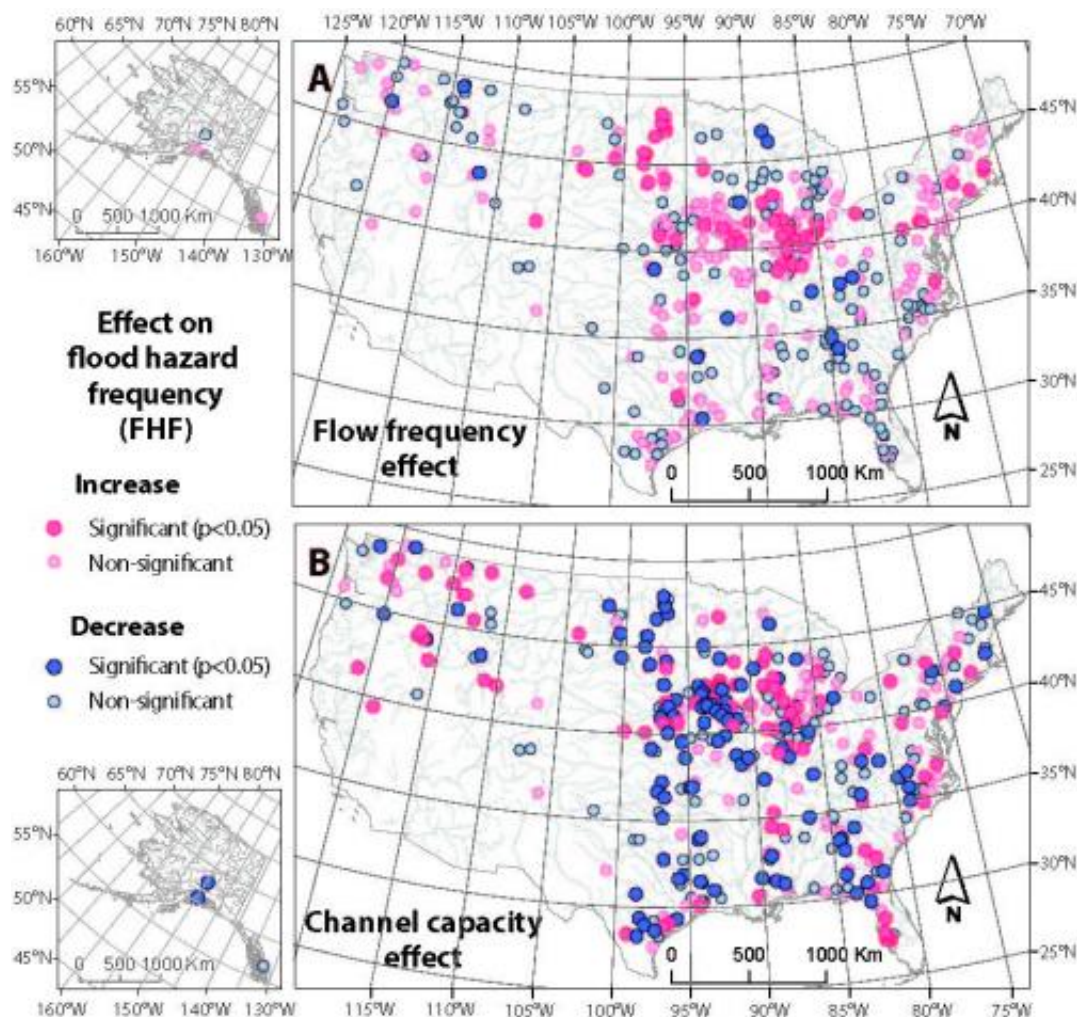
60°N 65°N 70°N 75°N 80°N
55°N
50°N
45°N
0 500 1000 Km
160°W 150°W 140°W 130°W

125°W 120°W 115°W 110°W 105°W 100°W 95°W 90°W 85°W 80°W 75°W 70°W

A

45°N
40°N
35°N
30°N
25°N

N

Flow frequency effect

0 500 1000 Km

Effect on flood hazard frequency (FHF)

Increase
Significant (p<0.05)
Non-significant

Decrease
Significant (p<0.05)
Non-significant

B

45°N
40°N
35°N
30°N
25°N

N

Channel capacity effect

0 500 1000 Km

60°N 65°N 70°N 75°N 80°N
55°N
50°N
45°N
0 500 1000 Km
160°W 150°W 140°W 130°W

115°W 110°W 105°W 100°W 95°W 90°W 85°W 80°W 75°W